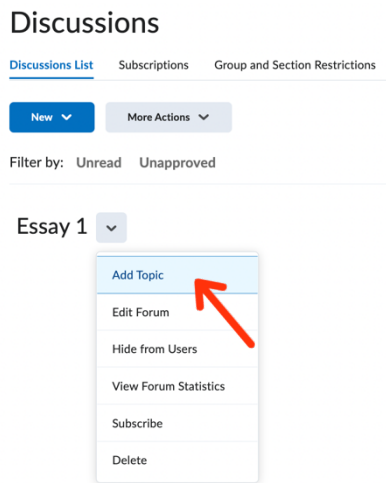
Discussions

Discussions List Subscriptions Group and Section Restrictions

New More Actions

Filter by: Unread Unapproved

Essay 1

Add Topic
Edit Forum
Hide from Users
View Forum Statistics
Subscribe
Delete